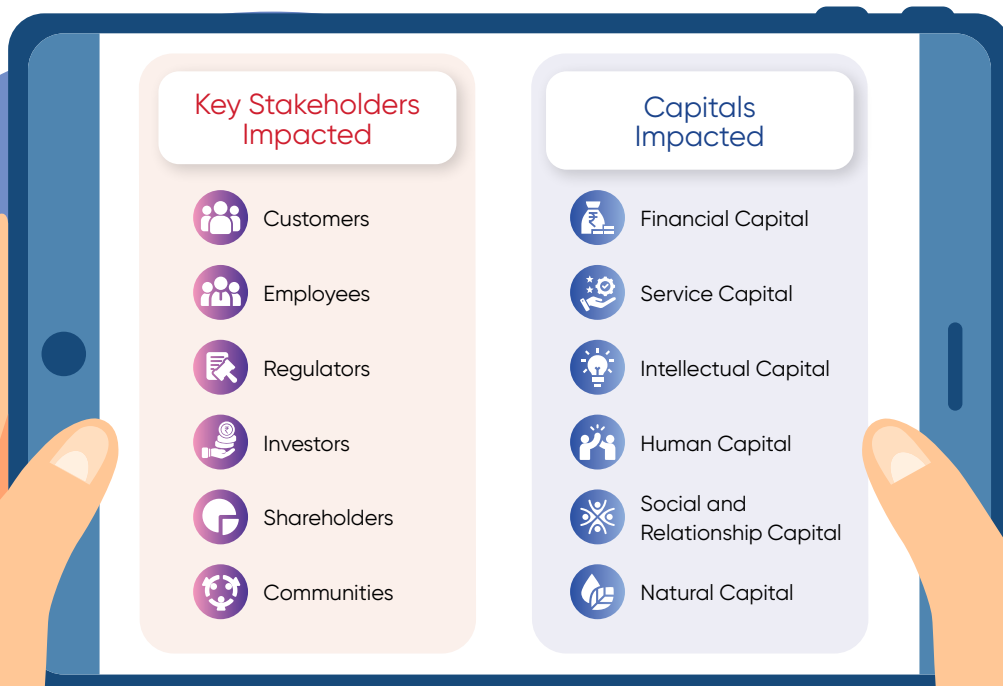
Key Stakeholders Impacted

Customers

Employees

Regulators

Investors

Shareholders

Communities

Capitals Impacted

Financial Capital

Service Capital

Intellectual Capital

Human Capital

Social and Relationship Capital

Natural Capital